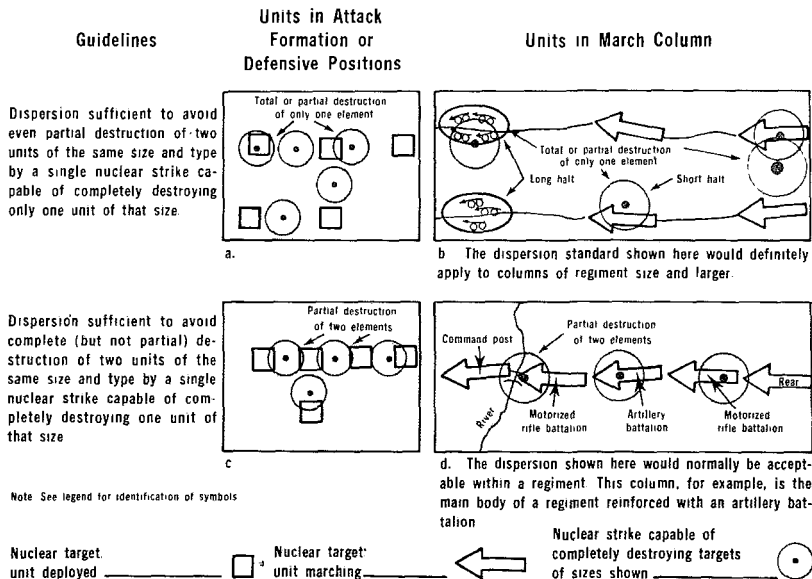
Guidelines

Units in Attack Formation or Defensive Positions

Units in March Column

Dispersion sufficient to avoid even partial destruction of two units of the same size and type by a single nuclear strike capable of completely destroying only one unit of that size.

Total or partial destruction of only one element

a.

Total or partial destruction of only one element

Long halt

Short halt

b The dispersion standard shown here would definitely apply to columns of regiment size and larger.

Dispersion sufficient to avoid complete (but not partial) destruction of two units of the same size and type by a single nuclear strike capable of completely destroying one unit of that size

Partial destruction of two elements

c

Command post

Partial destruction of two elements

River

Motorized rifle battalion

Artillery battalion

Motorized rifle battalion

Rear

d. The dispersion shown here would normally be acceptable within a regiment. This column, for example, is the main body of a regiment reinforced with an artillery battalion

Note See legend for identification of symbols

Nuclear target unit deployed

Nuclear target unit marching

Nuclear strike capable of completely destroying targets of sizes shown